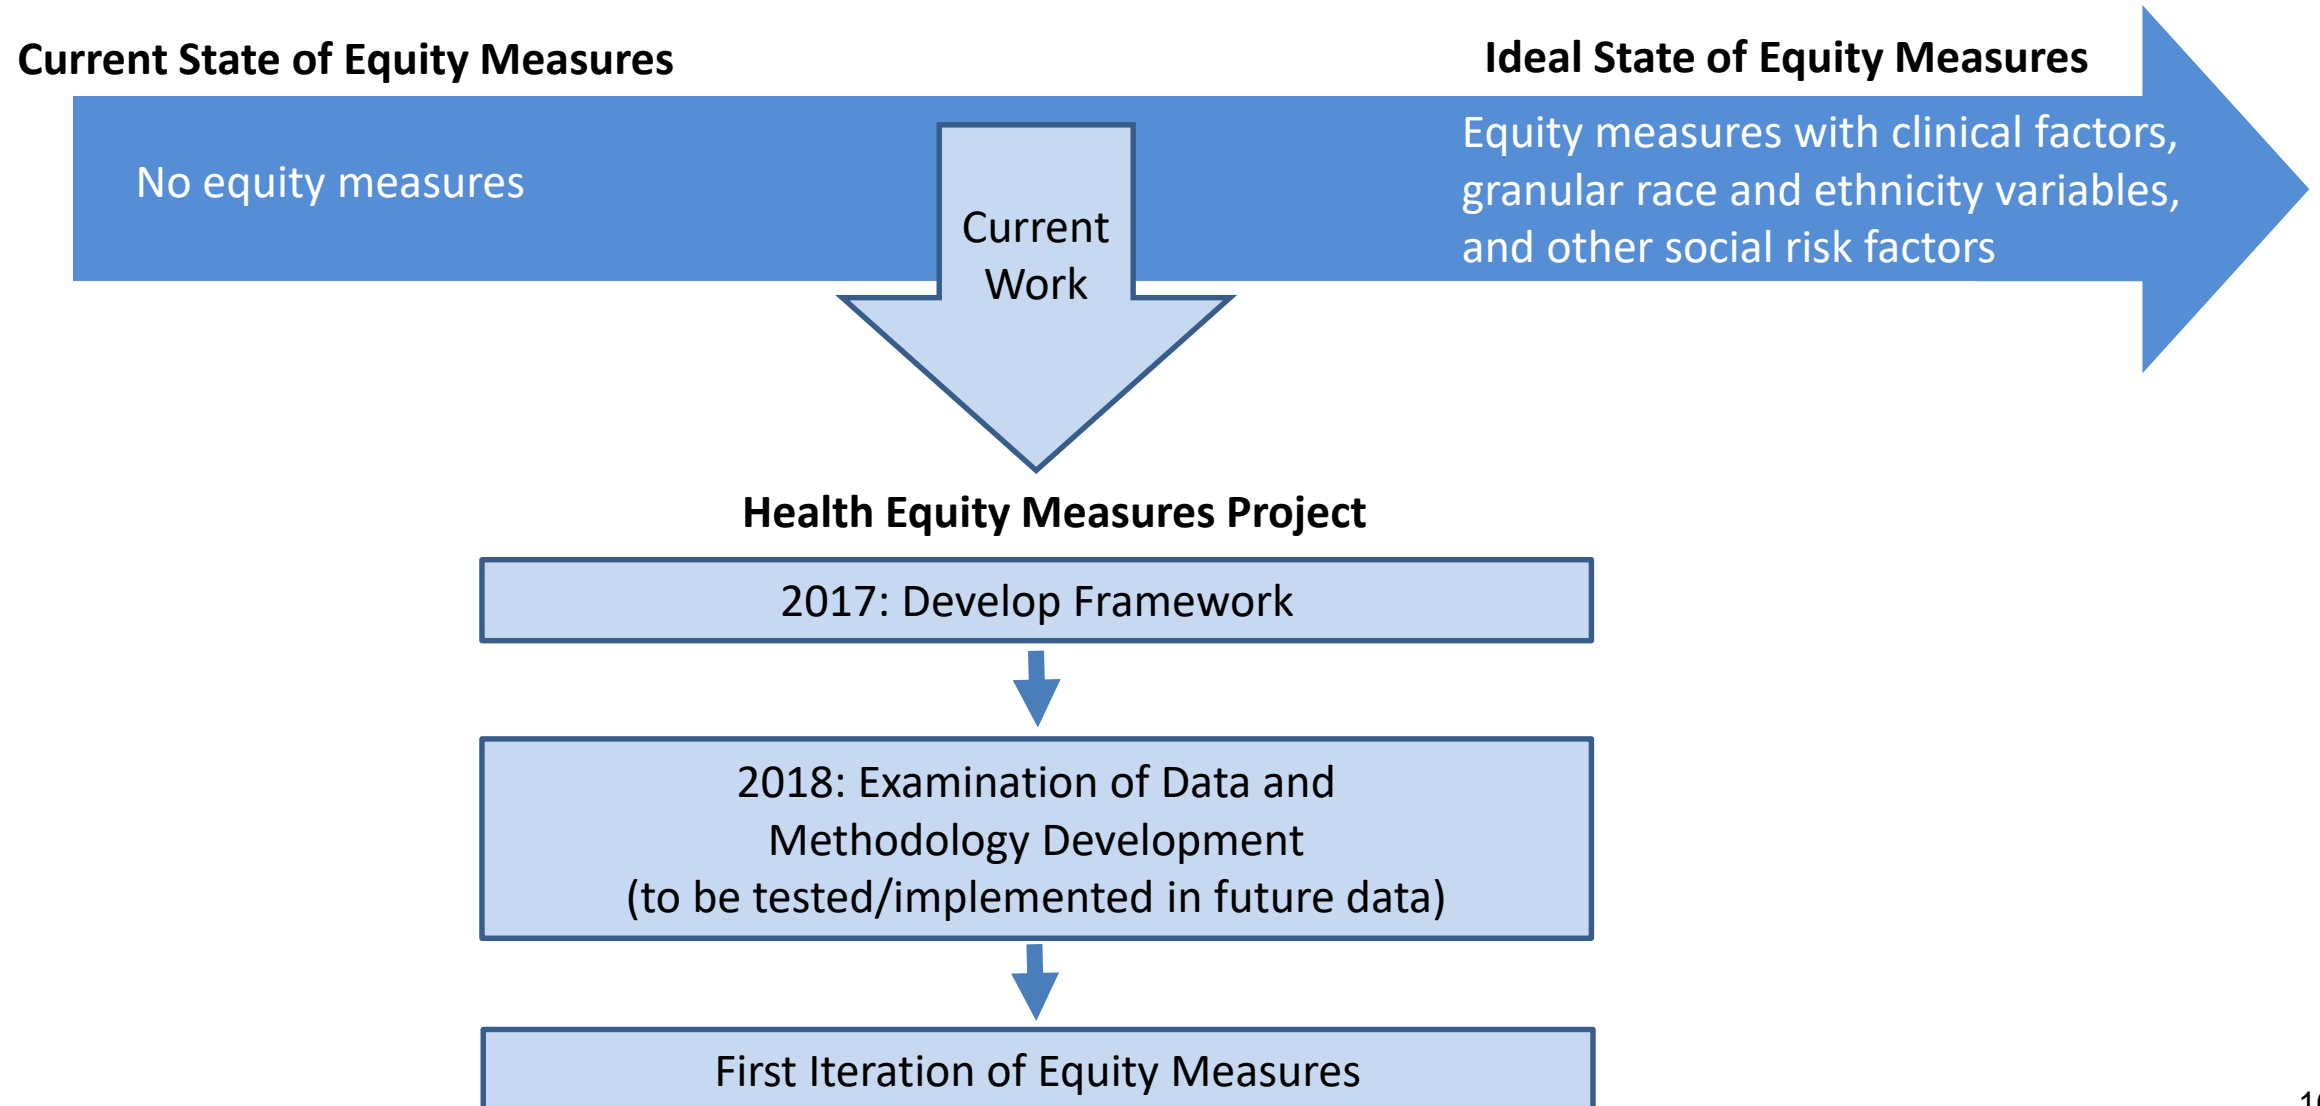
Current State of Equity Measures

Ideal State of Equity Measures

No equity measures

Current Work

Equity measures with clinical factors, granular race and ethnicity variables, and other social risk factors

Health Equity Measures Project

2017: Develop Framework

2018: Examination of Data and Methodology Development (to be tested/implemented in future data)

First Iteration of Equity Measures

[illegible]